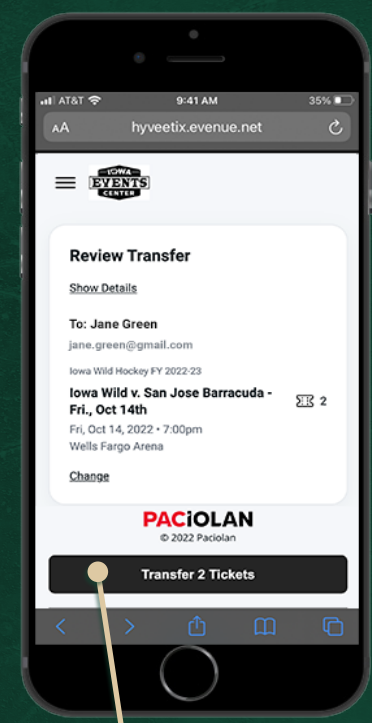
AT&T 9:41 AM 35%

AA hyveetix.evenue.net

IOWA EVENTS CENTER

Review Transfer

Show Details

To: Jane Green

jane.green@gmail.com

Iowa Wild Hockey FY 2022-23

Iowa Wild v. San Jose Barracuda - Fri., Oct 14th

2

Fri, Oct 14, 2022 • 7:00pm

Wells Fargo Arena

Change

PACIOLAN

© 2022 Paciolan

Transfer 2 Tickets